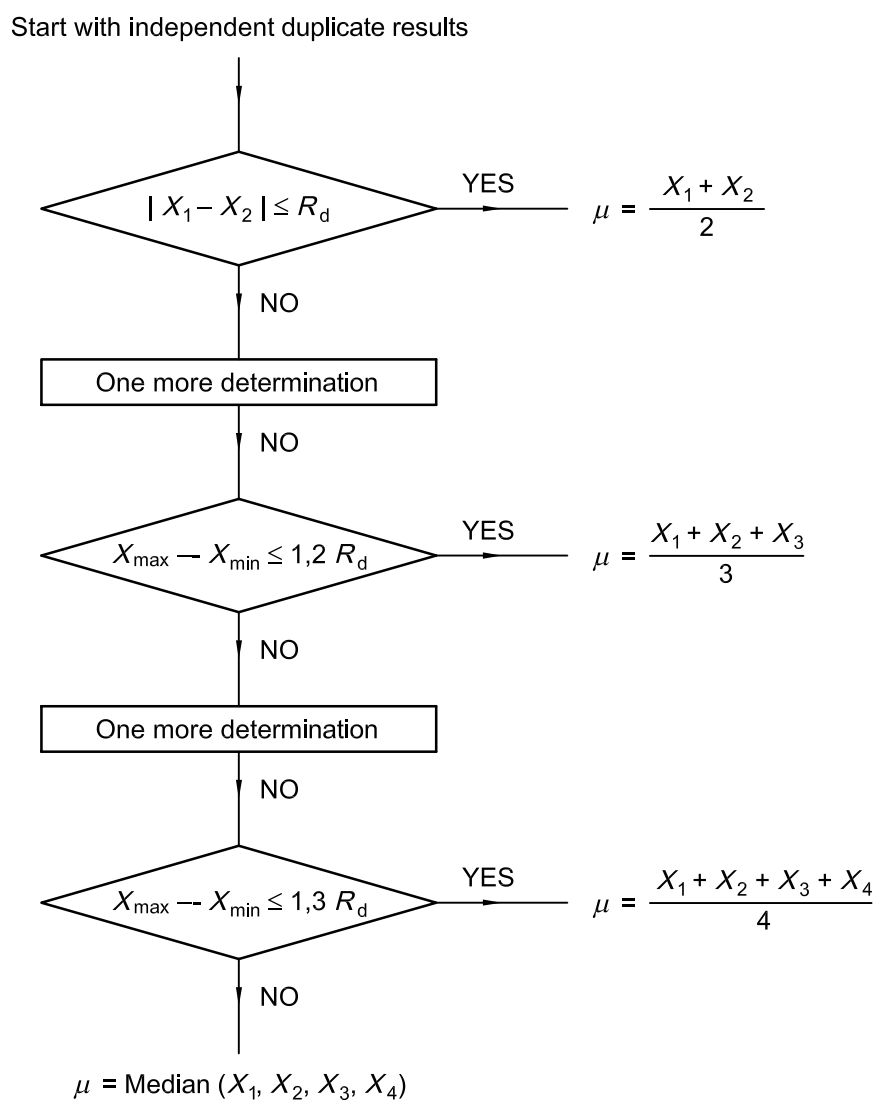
Start with independent duplicate results

$|X_1 - X_2| \leq R_d$

YES

$\mu = \frac{X_1 + X_2}{2}$

NO

One more determination

NO

$X_{max} - X_{min} \leq 1,2\ R_d$

YES

$\mu = \frac{X_1 + X_2 + X_3}{3}$

NO

One more determination

NO

$X_{max} - X_{min} \leq 1,3\ R_d$

YES

$\mu = \frac{X_1 + X_2 + X_3 + X_4}{4}$

NO

$\mu$ = Median ($X_1$, $X_2$, $X_3$, $X_4$)